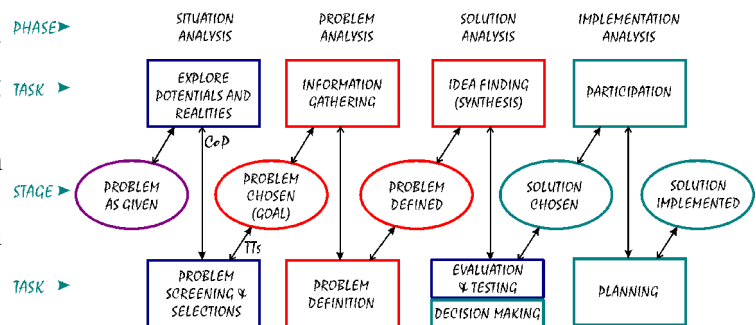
PHASE ▶ SITUATION ANALYSIS PROBLEM ANALYSIS SOLUTION ANALYSIS IMPLEMENTATION ANALYSIS

TASK ▶ EXPLORE POTENTIALS AND REALITIES INFORMATION GATHERING IDEA FINDING (SYNTHESIS) PARTICIPATION

CoP

STAGE ▶ PROBLEM AS GIVEN PROBLEM CHOSEN (GOAL) PROBLEM DEFINED SOLUTION CHOSEN SOLUTION IMPLEMENTED

TTs

TASK ▶ PROBLEM SCREENING & SELECTIONS PROBLEM DEFINITION EVALUATION & TESTING DECISION MAKING PLANNING